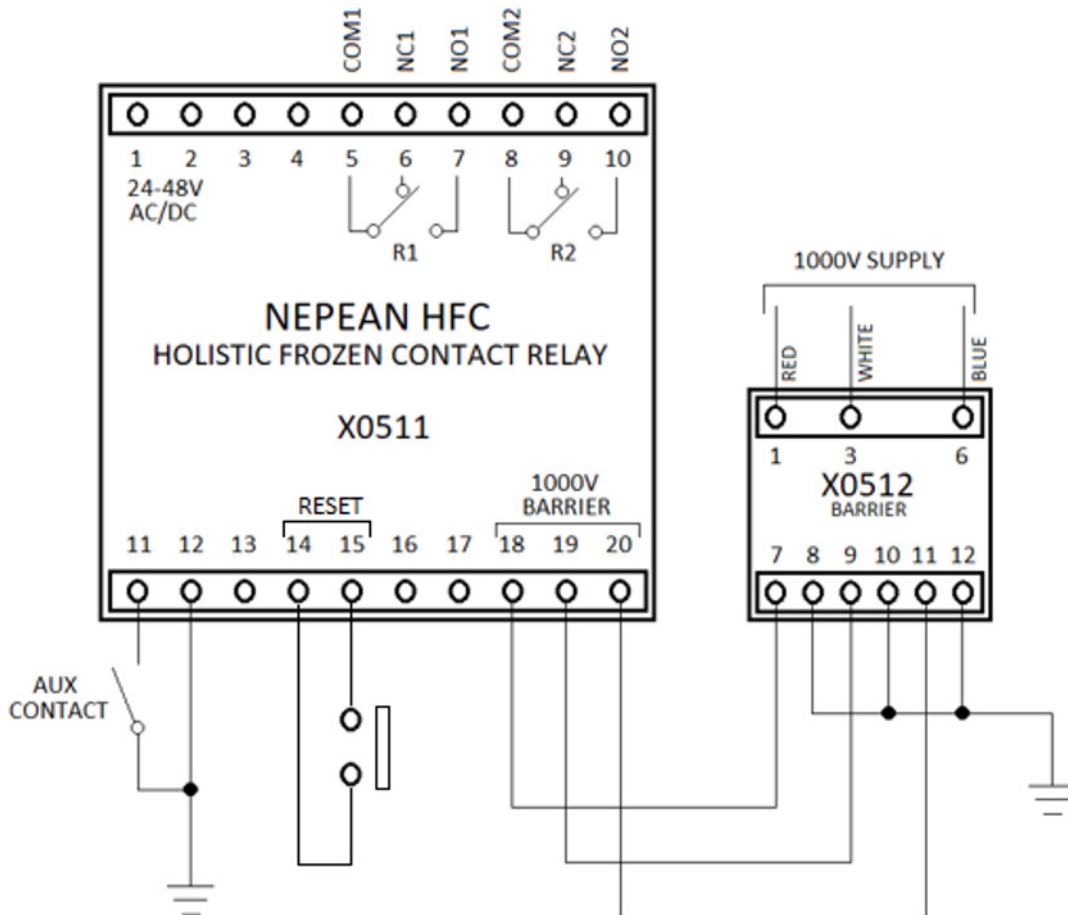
COM1 NC1 NO1 COM2 NC2 NO2

1 2 3 4 5 6 7 8 9 10

24-48V AC/DC

R1 R2

NEPEAN HFC
HOLISTIC FROZEN CONTACT RELAY

X0511

RESET

1000V BARRIER

11 12 13 14 15 16 17 18 19 20

AUX CONTACT

1000V SUPPLY

RED WHITE BLUE

1 3 6

X0512
BARRIER

7 8 9 10 11 12